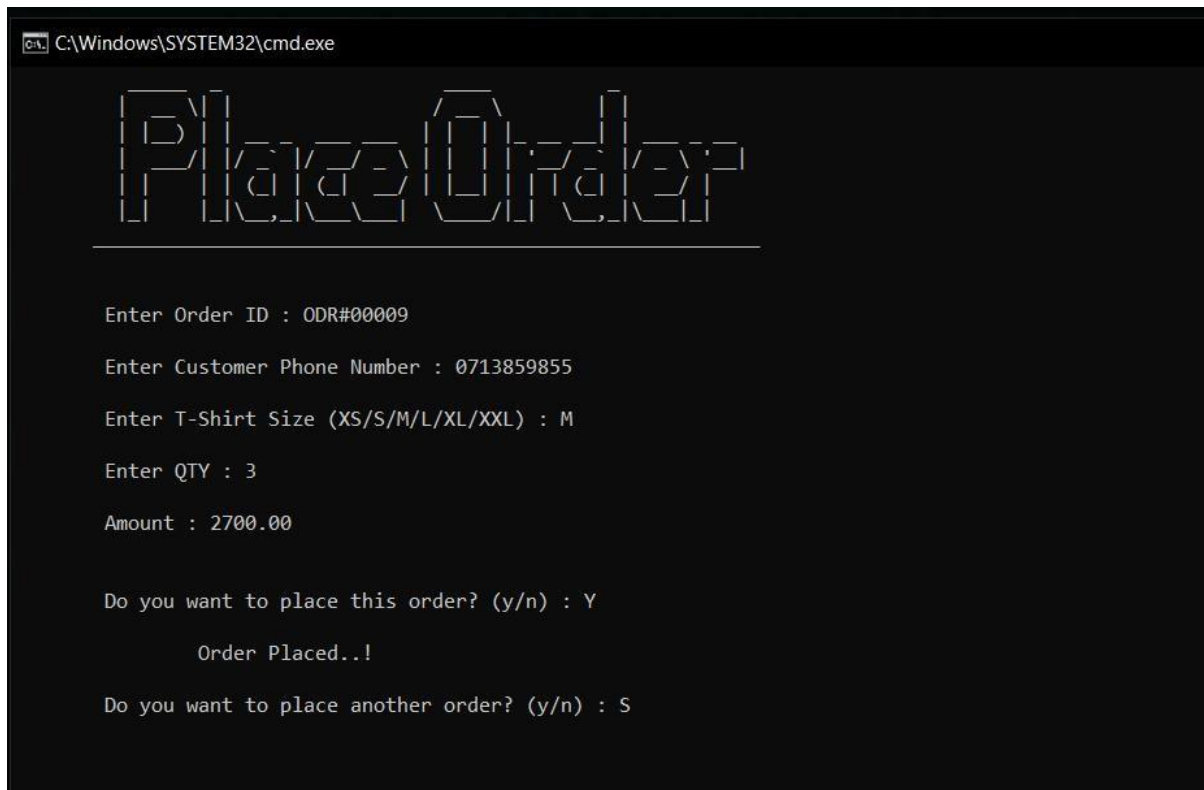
C:\Windows\SYSTEM32\cmd.exe

Place Order

Enter Order ID : ODR#00009

Enter Customer Phone Number : 0713859855

Enter T-Shirt Size (XS/S/M/L/XL/XXL) : M

Enter QTY : 3

Amount : 2700.00

Do you want to place this order? (y/n) : Y

Order Placed..!

Do you want to place another order? (y/n) : S